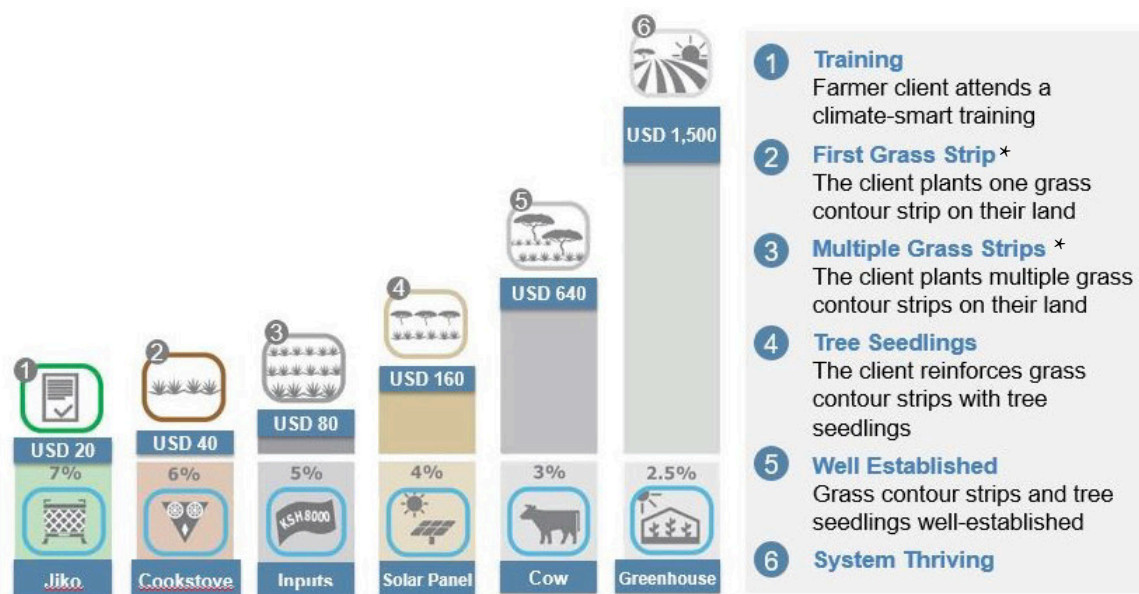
1
USD 20
7%
Jiko

2
USD 40
6%
Cookstove

3
USD 80
5%
KSH 8000
Inputs

4
USD 160
4%
Solar Panel

5
USD 640
3%
Cow

6
USD 1,500
2.5%
Greenhouse

1 Training
Farmer client attends a climate-smart training

2 First Grass Strip *
The client plants one grass contour strip on their land

3 Multiple Grass Strips *
The client plants multiple grass contour strips on their land

4 Tree Seedlings
The client reinforces grass contour strips with tree seedlings

5 Well Established
Grass contour strips and tree seedlings well-established

6 System Thriving